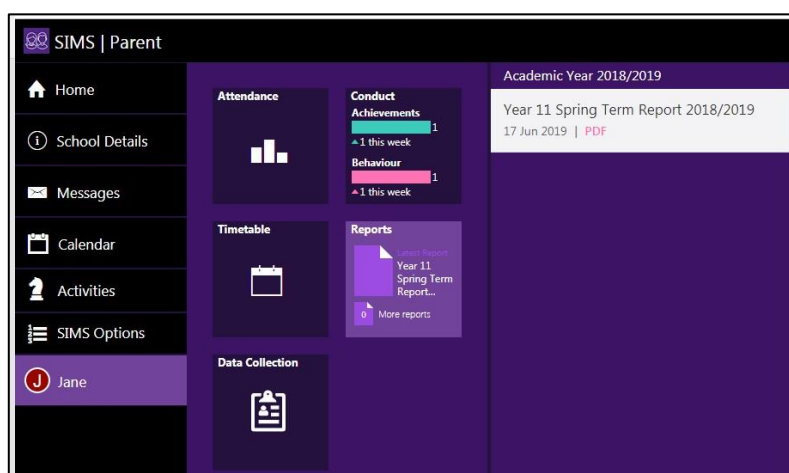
SIMS | Parent

Home

School Details

Messages

Calendar

Activities

SIMS Options

J Jane

Attendance

Conduct
Achievements
1
▲1 this week
Behaviour
1
▲1 this week

Timetable

Reports
Latest Report
Year 11 Spring Term Report...
0 More reports

Data Collection

Academic Year 2018/2019

Year 11 Spring Term Report 2018/2019
17 Jun 2019 | PDF